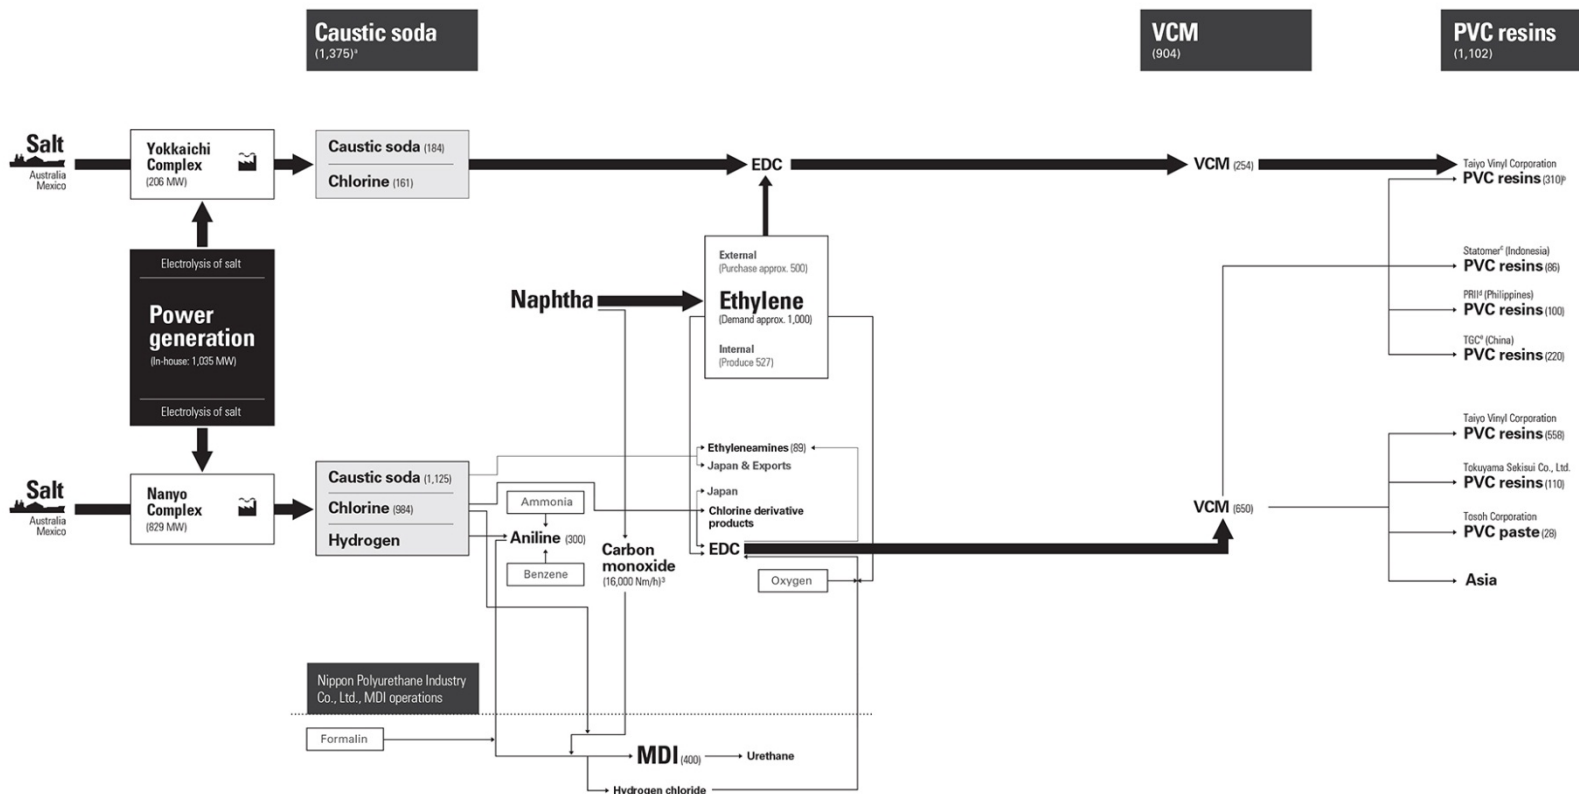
Caustic soda
(1,375)ª

VCM
(904)

PVC resins
(1,102)

Salt
Australia
Mexico

Yokkaichi Complex
(206 MW)

Caustic soda (184)
Chlorine (161)

EDC

VCM (254)

Taiyo Vinyl Corporation
PVC resins (310)ᵇ

Electrolysis of salt
Power generation
(In-house: 1,035 MW)
Electrolysis of salt

External
(Purchase approx. 500)
Ethylene
(Demand approx. 1,000)
Internal
(Produce 527)

Naphtha

Statomerᶜ (Indonesia)
PVC resins (86)

PRIIᵈ (Philippines)
PVC resins (100)

TGCᵉ (China)
PVC resins (220)

Taiyo Vinyl Corporation
PVC resins (558)

Tokuyama Sekisui Co., Ltd.
PVC resins (110)

Tosoh Corporation
PVC paste (28)

Asia

Salt
Australia
Mexico

Nanyo Complex
(829 MW)

Caustic soda (1,125)
Chlorine (984)
Hydrogen

Ethyleneamines (89)
Japan & Exports
Japan
Chlorine derivative products
EDC

Ammonia
Aniline (300)
Benzene

Carbon monoxide
(16,000 Nm/h)³

Oxygen

VCM (650)

Nippon Polyurethane Industry Co., Ltd., MDI operations

Formalin

MDI (400)
Urethane
Hydrogen chloride